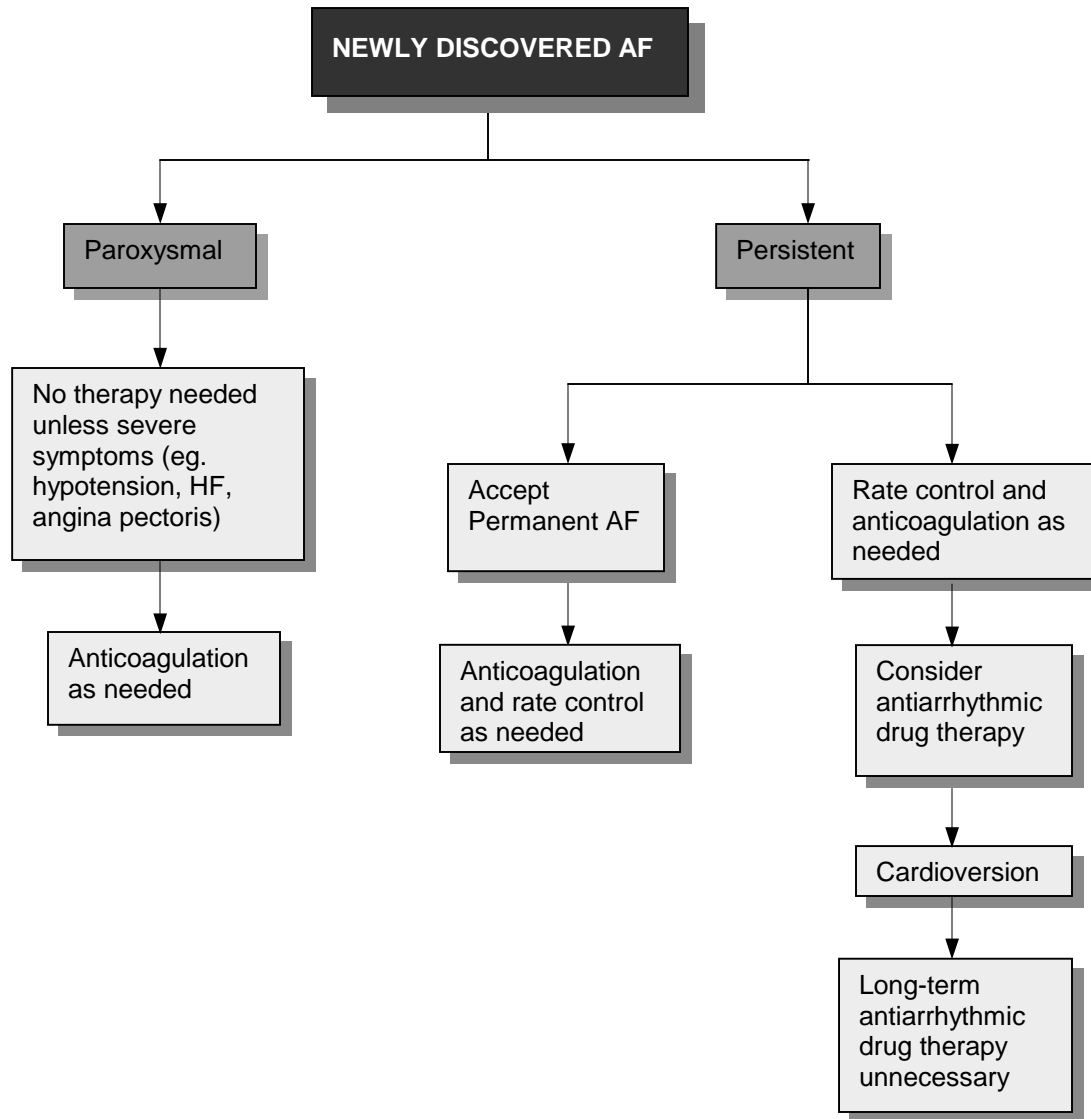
NEWLY DISCOVERED AF

Paroxysmal

Persistent

No therapy needed unless severe symptoms (eg. hypotension, HF, angina pectoris)

Anticoagulation as needed

Accept Permanent AF

Anticoagulation and rate control as needed

Rate control and anticoagulation as needed

Consider antiarrhythmic drug therapy

Cardioversion

Long-term antiarrhythmic drug therapy unnecessary